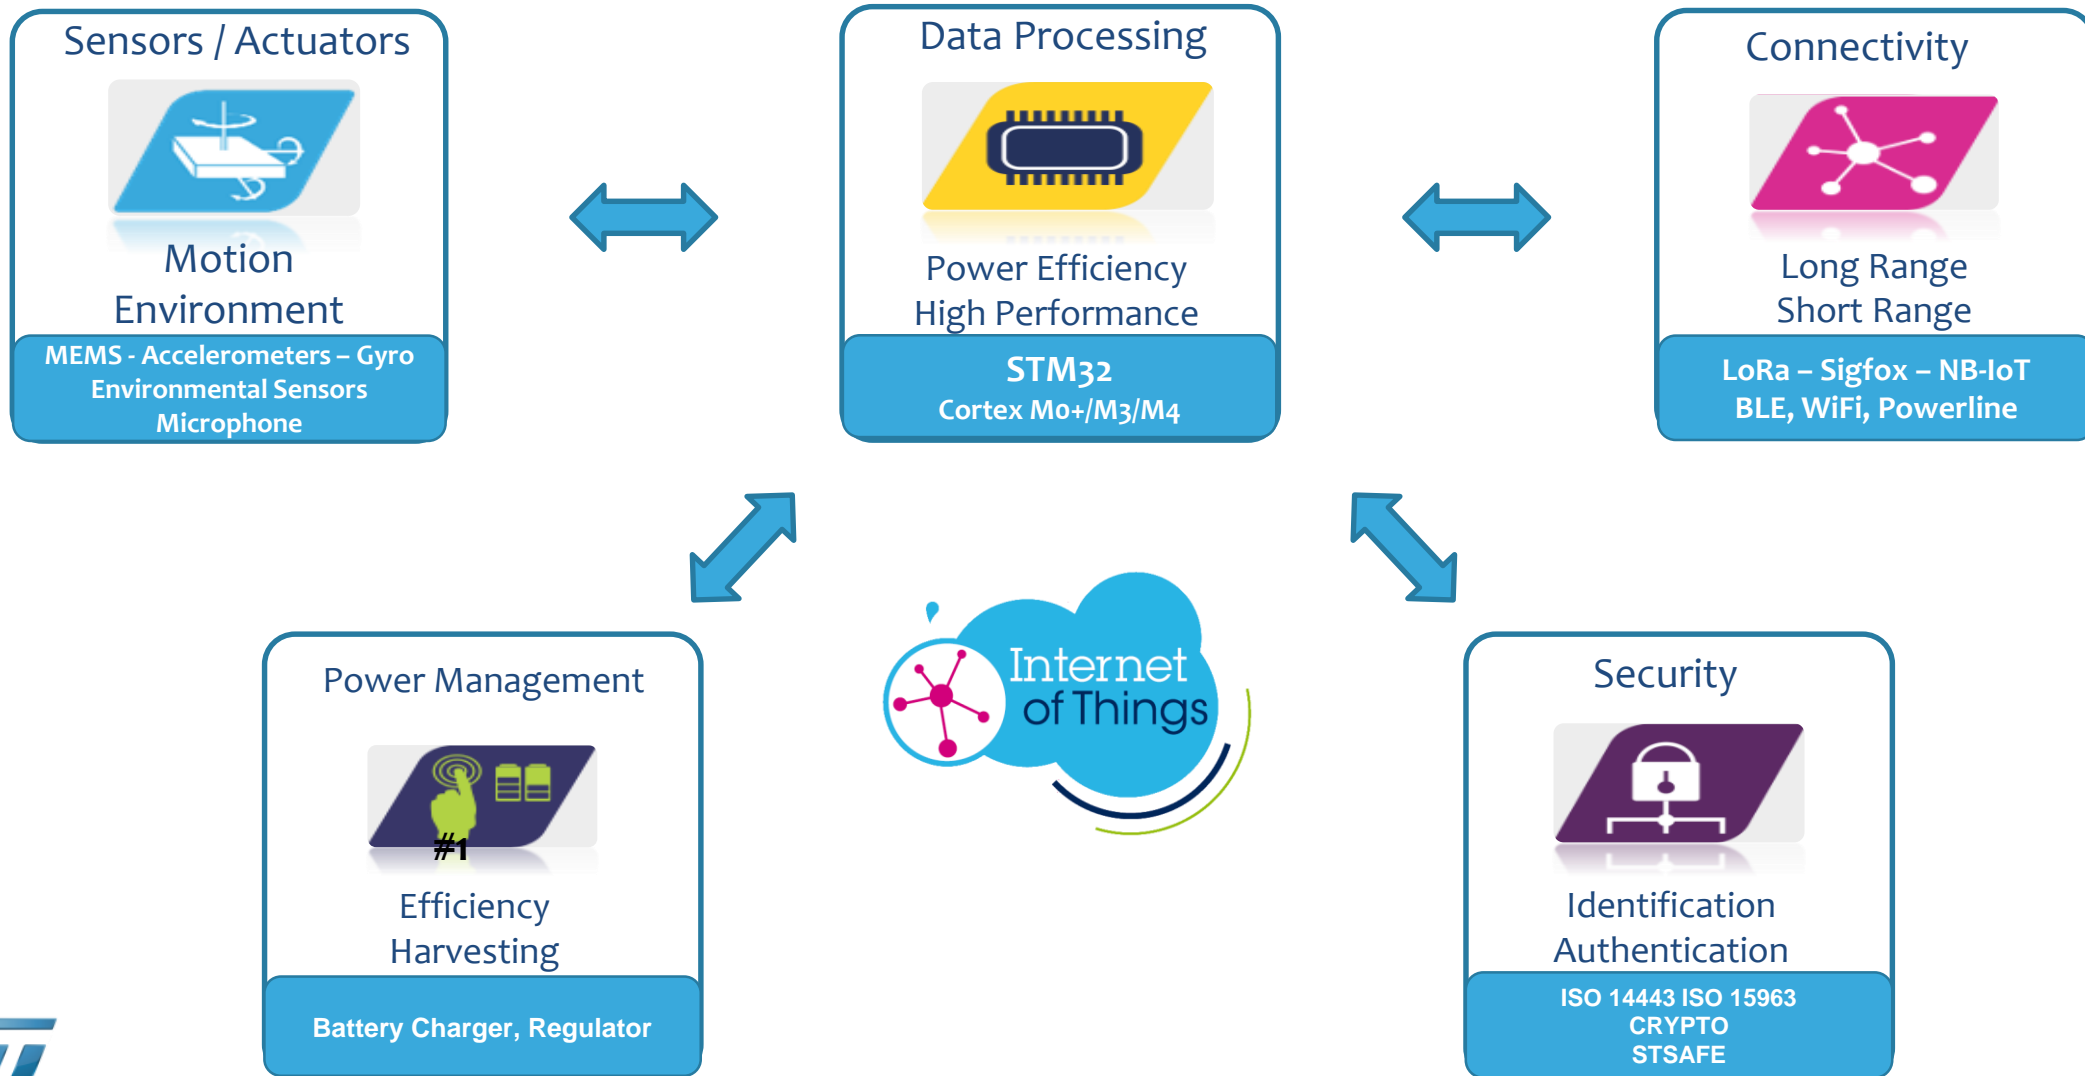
Sensors / Actuators

Motion
Environment

MEMS - Accelerometers – Gyro
Environmental Sensors
Microphone

Data Processing

Power Efficiency
High Performance

STM32
Cortex M0+/M3/M4

Connectivity

Long Range
Short Range

LoRa – Sigfox – NB-IoT
BLE, WiFi, Powerline

Internet of Things

Power Management

#1

Efficiency
Harvesting

Battery Charger, Regulator

Security

Identification
Authentication

ISO 14443 ISO 15963
CRYPTO
STSAFE